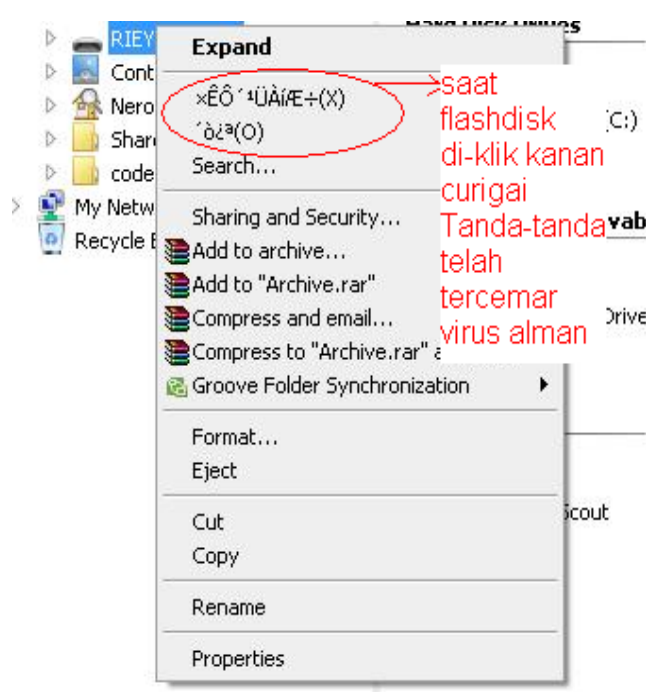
RIEY
Cont
Nero
Shar
code
My Netw
Recycle B

Expand
×ÊÔ´¹ÜÀíÆ÷(X)
´ò¿ª(O)
Search...
Sharing and Security...
Add to archive...
Add to "Archive.rar"
Compress and email...
Compress to "Archive.rar" a
Groove Folder Synchronization
Format...
Eject
Cut
Copy
Rename
Properties

saat flashdisk di-klik kanan curigai Tanda-tanda telah tercemar virus alman

Hard Disk Drives
(C:)
vab
Drive
Scout